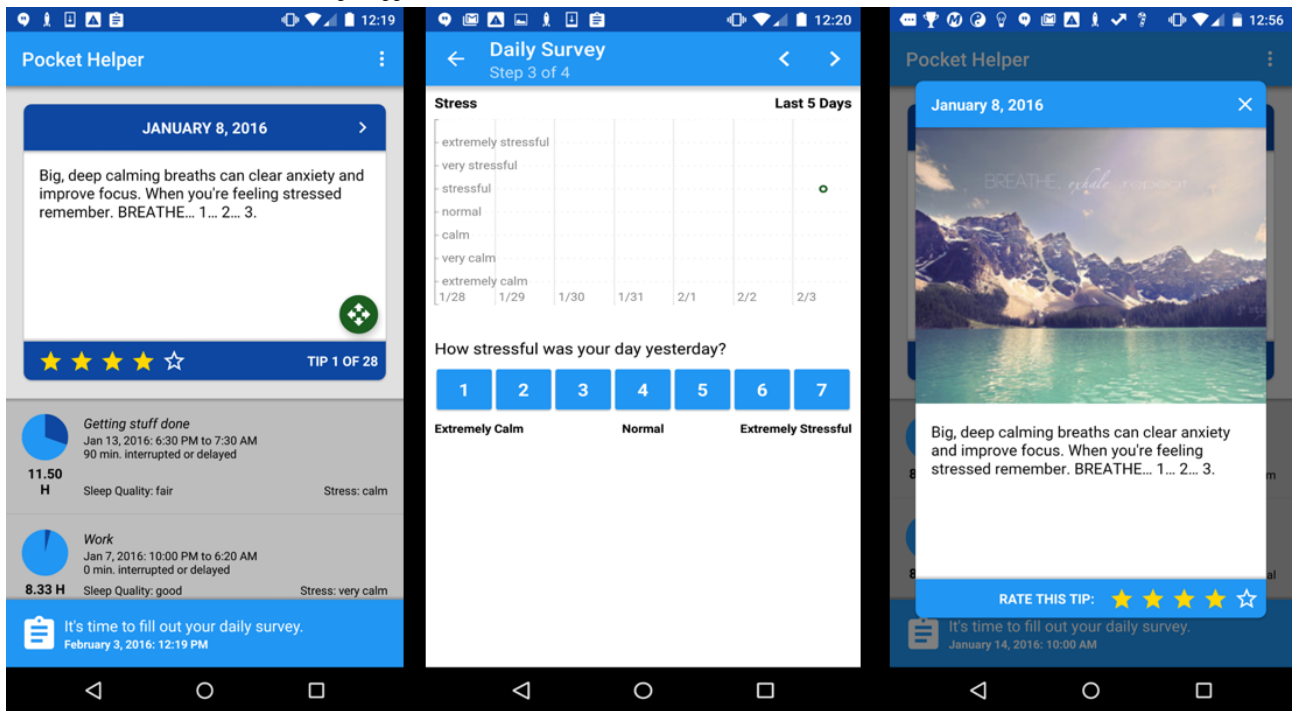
12:19

Pocket Helper

JANUARY 8, 2016

Big, deep calming breaths can clear anxiety and improve focus. When you're feeling stressed remember. BREATHE... 1... 2... 3.

TIP 1 OF 28

Getting stuff done
Jan 13, 2016: 6:30 PM to 7:30 AM
90 min. interrupted or delayed
11.50 H
Sleep Quality: fair
Stress: calm

Work
Jan 7, 2016: 10:00 PM to 6:20 AM
0 min. interrupted or delayed
8.33 H
Sleep Quality: good
Stress: very calm

It's time to fill out your daily survey.
February 3, 2016: 12:19 PM

12:20

Daily Survey
Step 3 of 4

Stress
Last 5 Days

extremely stressful
very stressful
stressful
normal
calm
very calm
extremely calm
1/28 1/29 1/30 1/31 2/1 2/2 2/3

How stressful was your day yesterday?

| 1 | 2 | 3 | 4 | 5 | 6 | 7 |
|---|---|---|---|---|---|---|

Extremely Calm
Normal
Extremely Stressful

12:56

Pocket Helper

January 8, 2016

BREATHE exhale repeat

Big, deep calming breaths can clear anxiety and improve focus. When you're feeling stressed remember. BREATHE... 1... 2... 3.

RATE THIS TIP:

It's time to fill out your daily survey.
January 14, 2016: 10:00 AM